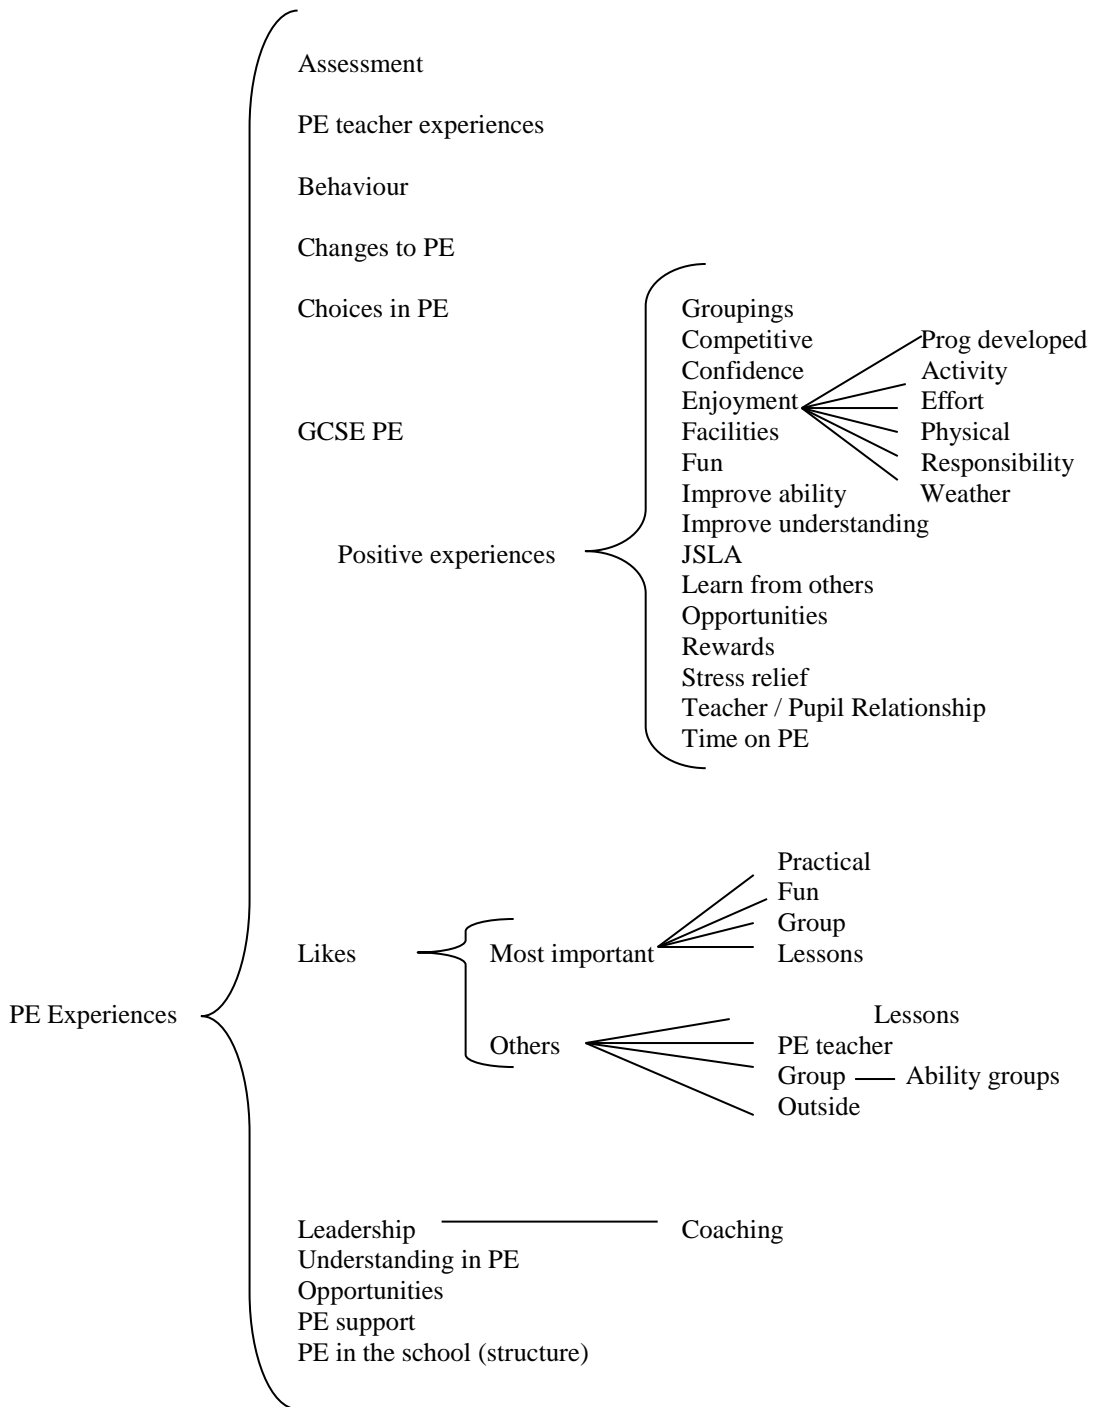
PE Experiences

Assessment

PE teacher experiences

Behaviour

Changes to PE

Choices in PE

GCSE PE

Positive experiences

Groupings
Competitive
Confidence
Enjoyment
Facilities
Fun
Improve ability
Improve understanding
JSLA
Learn from others
Opportunities
Rewards
Stress relief
Teacher / Pupil Relationship
Time on PE

Prog developed
Activity
Effort
Physical
Responsibility
Weather

Likes

Most important

Practical
Fun
Group
Lessons

Others

Lessons
PE teacher
Group
Ability groups
Outside

Leadership
Coaching
Understanding in PE
Opportunities
PE support
PE in the school (structure)